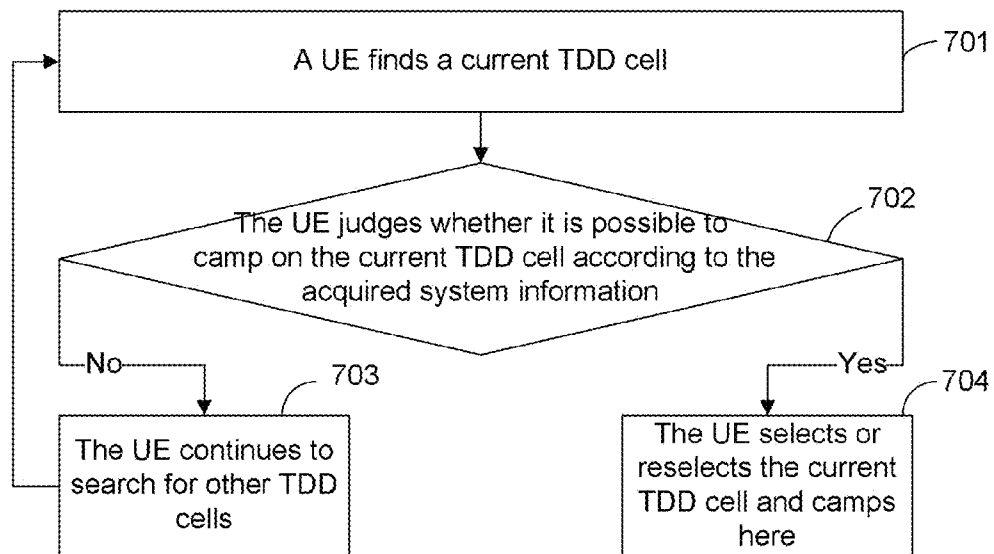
A UE finds a current TDD cell

701

The UE judges whether it is possible to camp on the current TDD cell according to the acquired system information

702

No

Yes

703

704

The UE continues to search for other TDD cells

The UE selects or reselects the current TDD cell and camps here